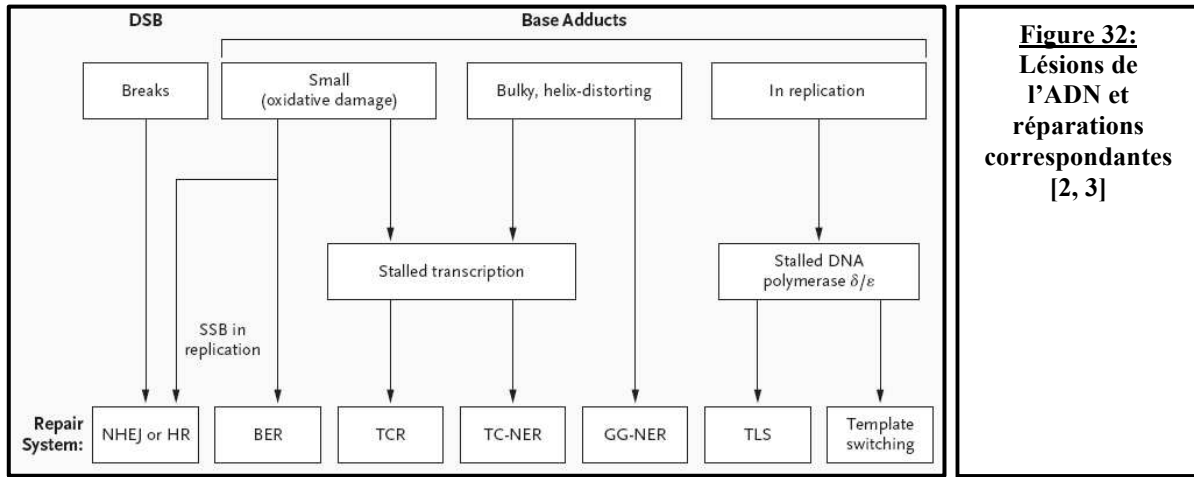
DSB

Base Adducts

Breaks

Small (oxidative damage)

Bulky, helix-distorting

In replication

SSB in replication

Stalled transcription

Stalled DNA polymerase $\delta/\varepsilon$

Repair System:

NHEJ or HR

BER

TCR

TC-NER

GG-NER

TLS

Template switching

Figure 32: Lésions de l'ADN et réparations correspondantes [2, 3]